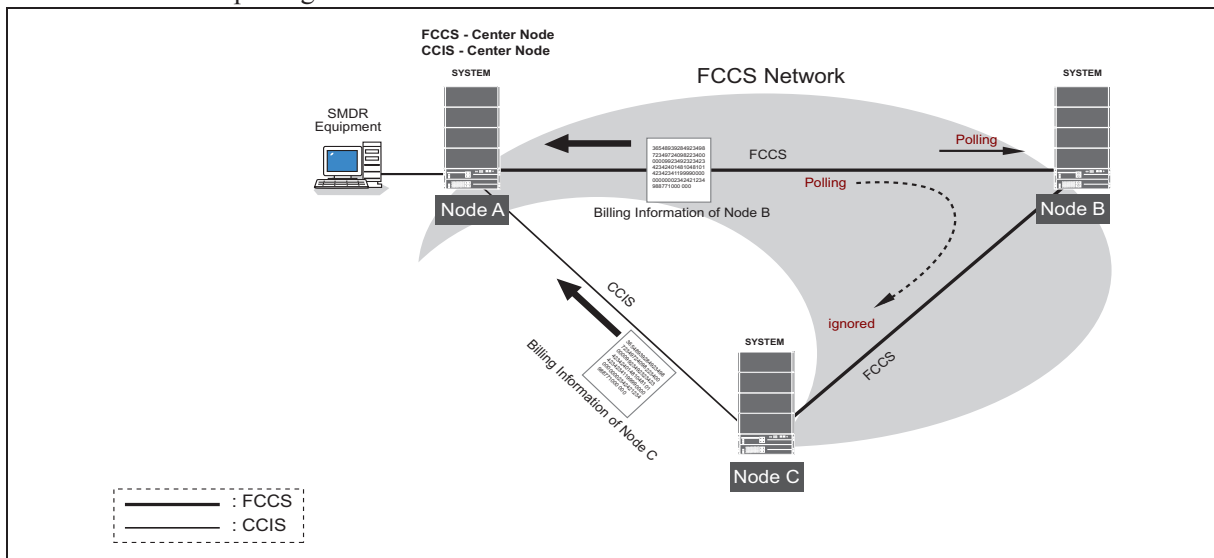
FCCS - Center Node
CCIS - Center Node

SYSTEM

FCCS Network

SYSTEM

SMDR
Equipment

365489392849234987234972409922340000599234023234234234240148104810142342341199990000000000023424212349887710000000

FCCS

Polling

Polling

Node A

Billing Information of Node B

Node B

CCIS

ignored

SYSTEM

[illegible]

Billing Information of Node C

FCCS

Node C

: FCCS
: CCIS